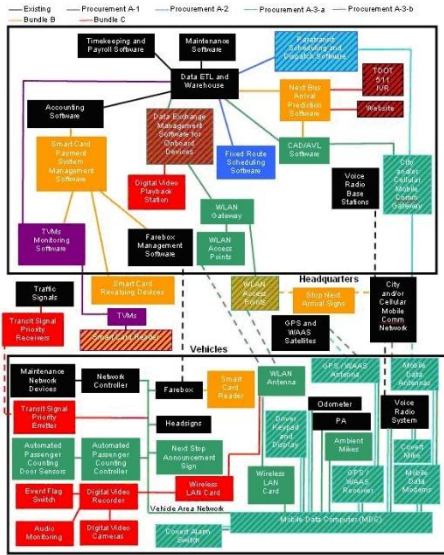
Existing — Procurement A-1 — Procurement A-2 — Procurement A-3-a — Procurement A-3-b
Bundle B — Bundle C

Timekeeping and Payroll Software
Maintenance Software
Paratransit Scheduling and Dispatch Software
Data ETL and Warehouse
TDOT 511 IVR
Next Bus Arrival Prediction Software
Website
Accounting Software
Data Exchange Management Software for Onboard Devices
CAD/AVL Software
SmartCard Payment System Management Software
Fixed Route Scheduling Software
Voice Radio Base Stations
City and/or Cellular Mobile Comm Gateway
Digital Video Playback Station
WLAN Gateway
TVMs Monitoring Software
Farebox Management Software
WLAN Access Points
Headquarters
Smart Card Revaluing Devices
WLAN Access Points
Stop Next Arrival Signs
City and/or Cellular Mobile Comm Network
Traffic Signals
Transit Signal Priority Receivers
TVMs
Smart Card Readers
GPS and WAAS Satellites
Vehicles
Maintenance Network Devices
Network Controller
Farebox
Smart Card Reader
WLAN Antenna
GPS / WAAS Antenna
Mobile Data Antennas
Transit Signal Priority Emitter
Headsigns
Driver Keypad and Display
Odometer
Voice Radio System
PA
Automated Passenger Counting Door Sensors
Automated Passenger Counting Controller
Next Stop Announcement Sign
Ambient Mikes
Covert Mike
Wireless LAN Card
Wireless LAN Card
GPS / WAAS Receiver
Mobile Data Modems
Event Flag Switch
Digital Video Recorder
Audio Monitoring
Digital Video Cameras
Vehicle Area Network
Covert Alarm Switch
Mobile Data Computer (MDC)